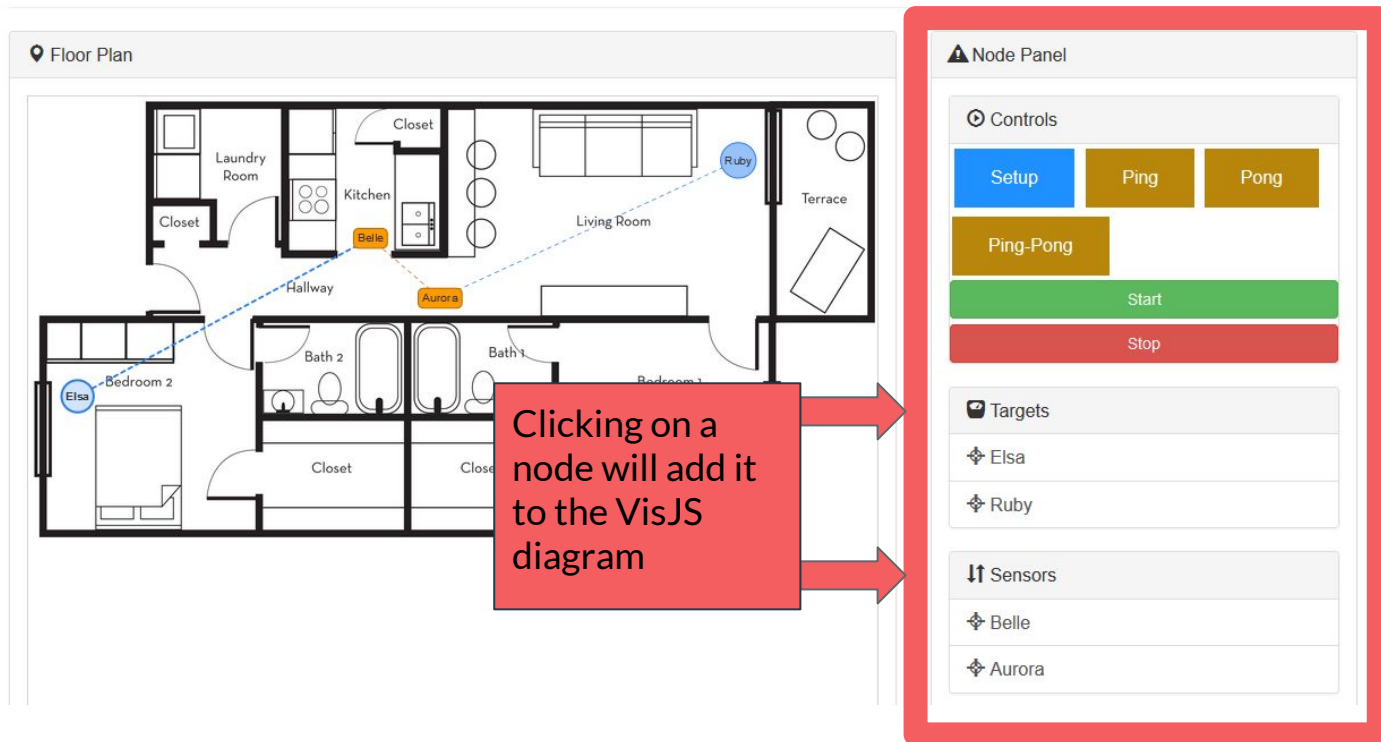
Floor Plan

Laundry Room

Closet

Kitchen

Closet

Living Room

Ruby

Terrace

Belle

Hallway

Aurora

Bedroom 2

Elsa

Bath 2

Bath 1

Bedroom 1

Closet

Close

Node Panel

Controls

Setup

Ping

Pong

Ping-Pong

Start

Stop

Targets

Elsa

Ruby

Sensors

Belle

Aurora

Clicking on a node will add it to the VisJS diagram